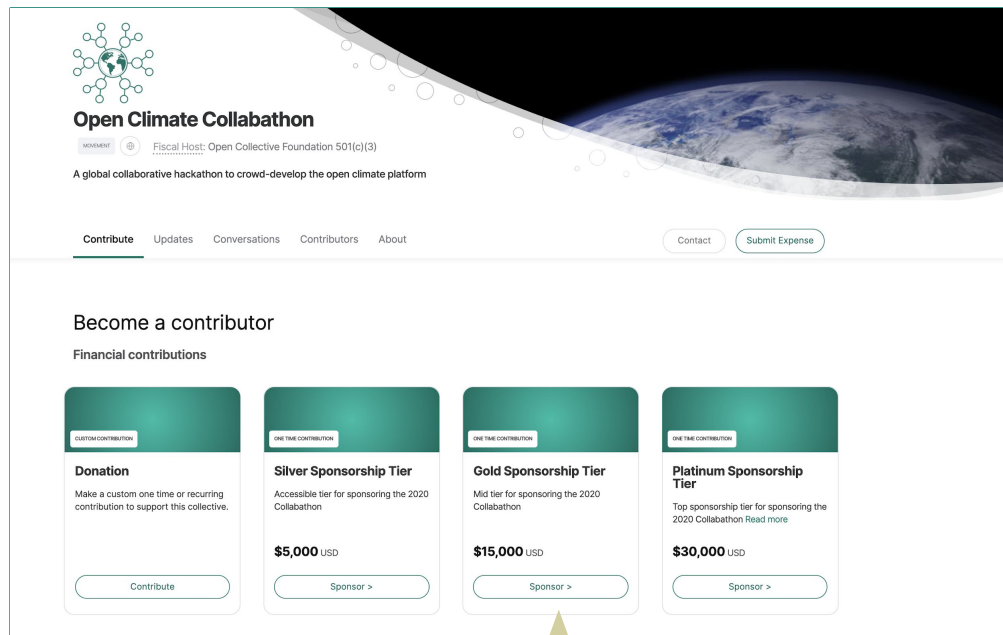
Open Climate Collabathon

MOVEMENT Fiscal Host: Open Collective Foundation 501(c)(3)

A global collaborative hackathon to crowd-develop the open climate platform

Contribute Updates Conversations Contributors About

Contact Submit Expense

Become a contributor

Financial contributions

CUSTOM CONTRIBUTION

Donation

Make a custom one time or recurring contribution to support this collective.

Contribute

ONE TIME CONTRIBUTION

Silver Sponsorship Tier

Accessible tier for sponsoring the 2020 Collabathon

$5,000 USD

Sponsor >

ONE TIME CONTRIBUTION

Gold Sponsorship Tier

Mid tier for sponsoring the 2020 Collabathon

$15,000 USD

Sponsor >

ONE TIME CONTRIBUTION

Platinum Sponsorship Tier

Top sponsorship tier for sponsoring the 2020 Collabathon Read more

$30,000 USD

Sponsor >